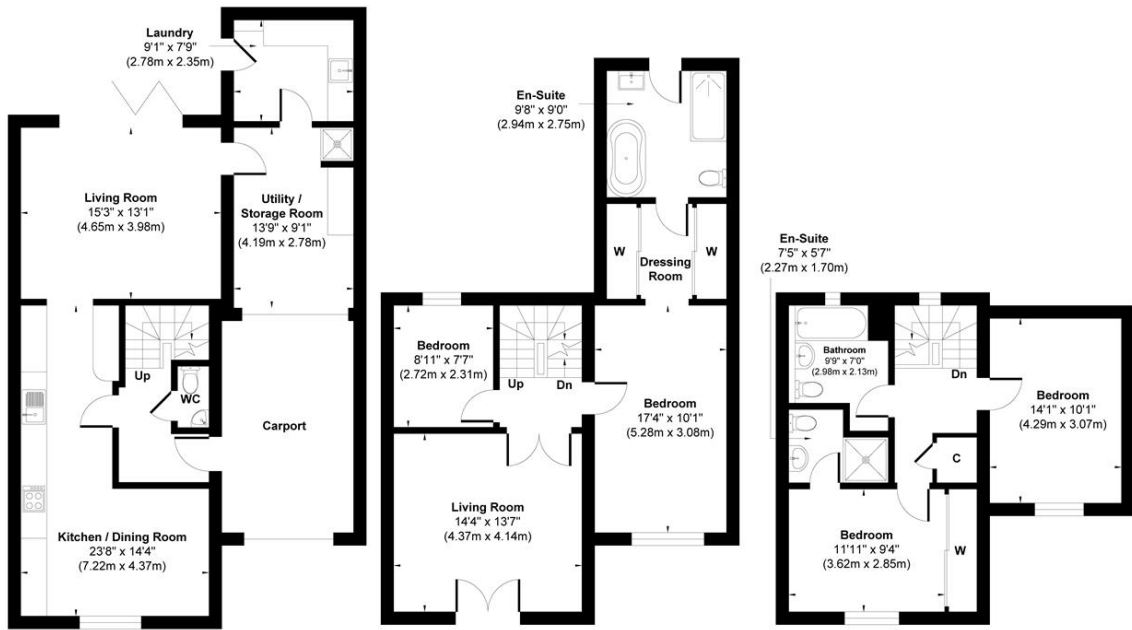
Laundry
9'1" x 7'9"
(2.78m x 2.35m)

Living Room
15'3" x 13'1"
(4.65m x 3.98m)

Utility / Storage Room
13'9" x 9'1"
(4.19m x 2.78m)

Up

WC

Carport

Kitchen / Dining Room
23'8" x 14'4"
(7.22m x 4.37m)

En-Suite
9'8" x 9'0"
(2.94m x 2.75m)

W

Dressing Room

W

Bedroom
8'11" x 7'7"
(2.72m x 2.31m)

Up

Dn

Bedroom
17'4" x 10'1"
(5.28m x 3.08m)

Living Room
14'4" x 13'7"
(4.37m x 4.14m)

En-Suite
7'5" x 5'7"
(2.27m x 1.70m)

Bathroom
9'9" x 7'0"
(2.98m x 2.13m)

Dn

Bedroom
14'1" x 10'1"
(4.29m x 3.07m)

C

Bedroom
11'11" x 9'4"
(3.62m x 2.85m)

W